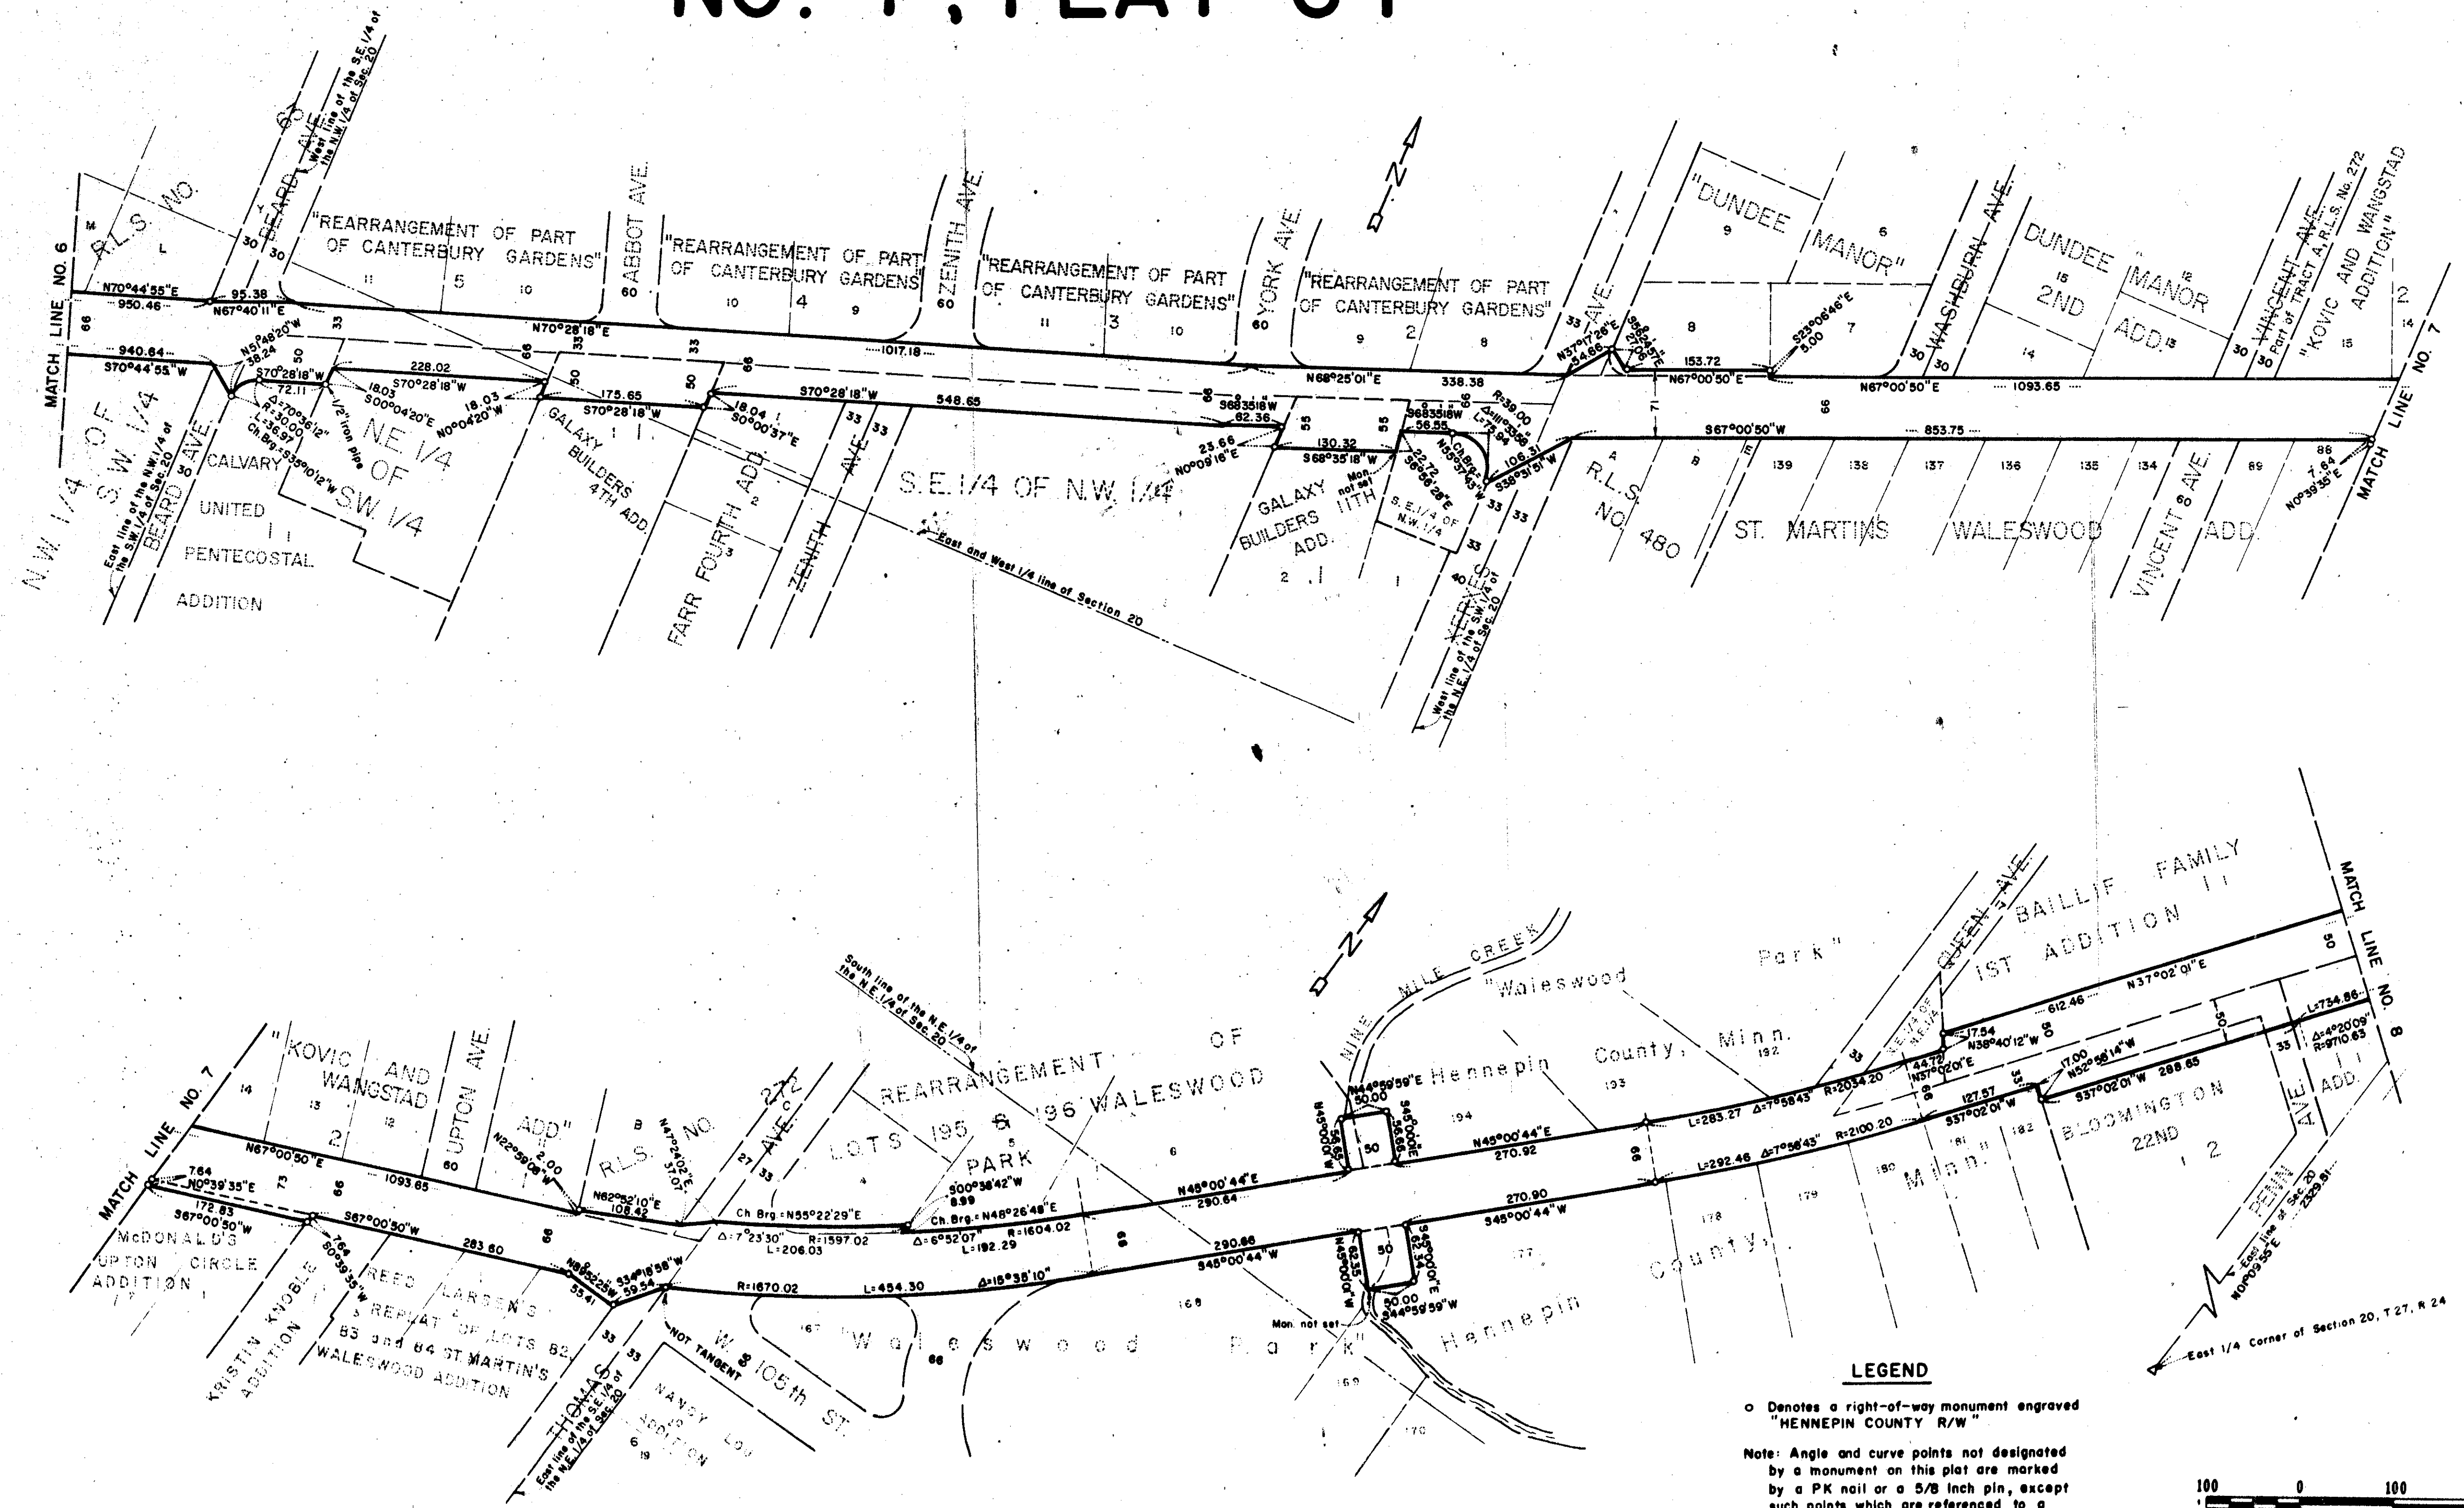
NO. 7, PLAT 31

MATCH LINE NO. 6

R.L.S. NO. 65

BEARD AVE.

West line of the S.E. 1/4 of the N.W. 1/4 of Sec. 20

"REARRANGEMENT OF PART OF CANTERBURY GARDENS" 5

ABBOT AVE.

"REARRANGEMENT OF PART OF CANTERBURY GARDENS" 4

ZENITH AVE.

"REARRANGEMENT OF PART OF CANTERBURY GARDENS" 3

YORK AVE.

"REARRANGEMENT OF PART OF CANTERBURY GARDENS" 2

"DUNDEE MANOR"

WASHBURN AVE.

"DUNDEE MANOR 2ND ADD."

VINCENT AVE.

Part of TRACT A, R.L.S. No. 272

"KOVIC AND WANGSTAD ADDITION"

MATCH LINE NO. 7

N70°44'55"E
950.46
95.38
N67°40'11"E
940.64
S70°44'55"W
N51°48'20"W 38.24
S70°28'18"W 72.11
Δ=70°36'12" R=30.00 L=36.97 Ch.Brg.=S35°10'12"W
18.03 S00°04'20"E
1/2" Iron pipe
228.02 S70°28'18"W
18.03 N0°04'20"W
N70°28'18"E
1017.18
175.65 S70°28'18"W
18.04 S0°00'37"E
S70°28'18"W 548.65
S68°35'18"W 62.36
23.66 N0°09'16"E
130.32 S68°35'18"W
N68°25'01"E
338.38
S68°35'18"W 56.55
Ch.Brg. N55°37'43"W
22.72 S6°56'28"E
R=39.00 Δ=110°... L=75.94
106.31 S38°31'51"W
N37°17'26"E 54.66
153.72
S23°06'46"E 5.00
N67°00'50"E
N67°00'50"E
1093.65
71
66
S67°00'50"W
853.75
7.64 N0°39'35"E

N.W. 1/4 OF S.W. 1/4
East line of the N.W. 1/4 of the S.W. 1/4 of Sec. 20
BEARD AVE.
CALVARY UNITED PENTECOSTAL ADDITION
NE 1/4 OF SW 1/4
GALAXY BUILDERS 4TH ADD.
FARR FOURTH ADD.
ZENITH AVE.
S.E. 1/4 OF N.W. 1/4
East and West 1/4 line of Section 20
GALAXY BUILDERS 11TH ADD.
Mon. not set
S.E. 1/4 OF N.W. 1/4
XERXES AVE.
West line of the S.W. 1/4 of the N.E. 1/4 of Sec. 20
R.L.S. NO. 480
ST. MARTINS WALESWOOD ADD.
VINCENT AVE.
MATCH LINE

MATCH LINE NO. 7
"KOVIC AND WANGSTAD ADD"
UPTON AVE
R.L.S. NO. 272
AVE. C
REARRANGEMENT OF LOTS 195 & 196 WALESWOOD PARK
South line of the N.E. 1/4 of the N.E. 1/4 of Sec. 20
NINE MILE CREEK
"Waleswood Park" Hennepin County, Minn.
QUEEN AVE.
BAILLIF FAMILY 1ST ADDITION
MATCH LINE NO. 8

N67°00'50"E
1093.65
7.64 N0°39'35"E
172.83 S67°00'50"W
7.64 S0°39'35"W
S67°00'50"W
283.60
N22°59'08"W 2.00
N62°52'10"E 108.42
N47°24'02"E 37.07
S00°38'42"W 8.99
Ch Brg.=N55°22'29"E
Δ=7°23'30" R=1597.02 L=206.03
Ch.Brg.=N48°26'48"E
Δ=6°52'07" R=1604.02 L=192.29
N45°00'44"E 290.64
290.66 S45°00'44"W
N86°22'25"W 35.41
S34°18'58"W 59.54
R=1670.02 L=454.30 Δ=15°35'10"
N44°59'59"E 50.00
N45°00'44"E 270.92
270.90 S45°00'44"W
50.00 S44°59'59"W
L=283.27 Δ=7°58'43" R=2034.20
L=292.46 Δ=7°58'43" R=2100.20
612.46
N37°02'01"E
17.54 N38°40'12"W
44.72 N37°02'01"E
127.57 S37°02'01"W
17.00 N52°58'14"W
S37°02'01"W 288.85
L=734.86 Δ=4°20'09" R=9710.63

McDONALD'S UPTON CIRCLE ADDITION
KRISTIN KNOBLE ADDITION
REED LARSEN'S REPLAT OF LOTS 82, 83 and 84 ST. MARTIN'S WALESWOOD ADDITION
THOMAS AVE.
East line of the S.E. 1/4 of the N.E. 1/4 of Sec. 20
NOT TANGENT
W. 105th ST.
NANCY LOU ADDITION
"Waleswood Park" Hennepin County, Minn.
Mon. not set
BLOOMINGTON 22ND ADD.
PENN AVE.
East line of Sec. 20 2329.81
N0°09'55"E
East 1/4 Corner of Section 20, T 27, R 24

LEGEND

o Denotes a right-of-way monument engraved "HENNEPIN COUNTY R/W"

Note: Angle and curve points not designated by a monument on this plat are marked by a PK nail or a 5/8 inch pin, except such points which are referenced to a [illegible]

100 0 100